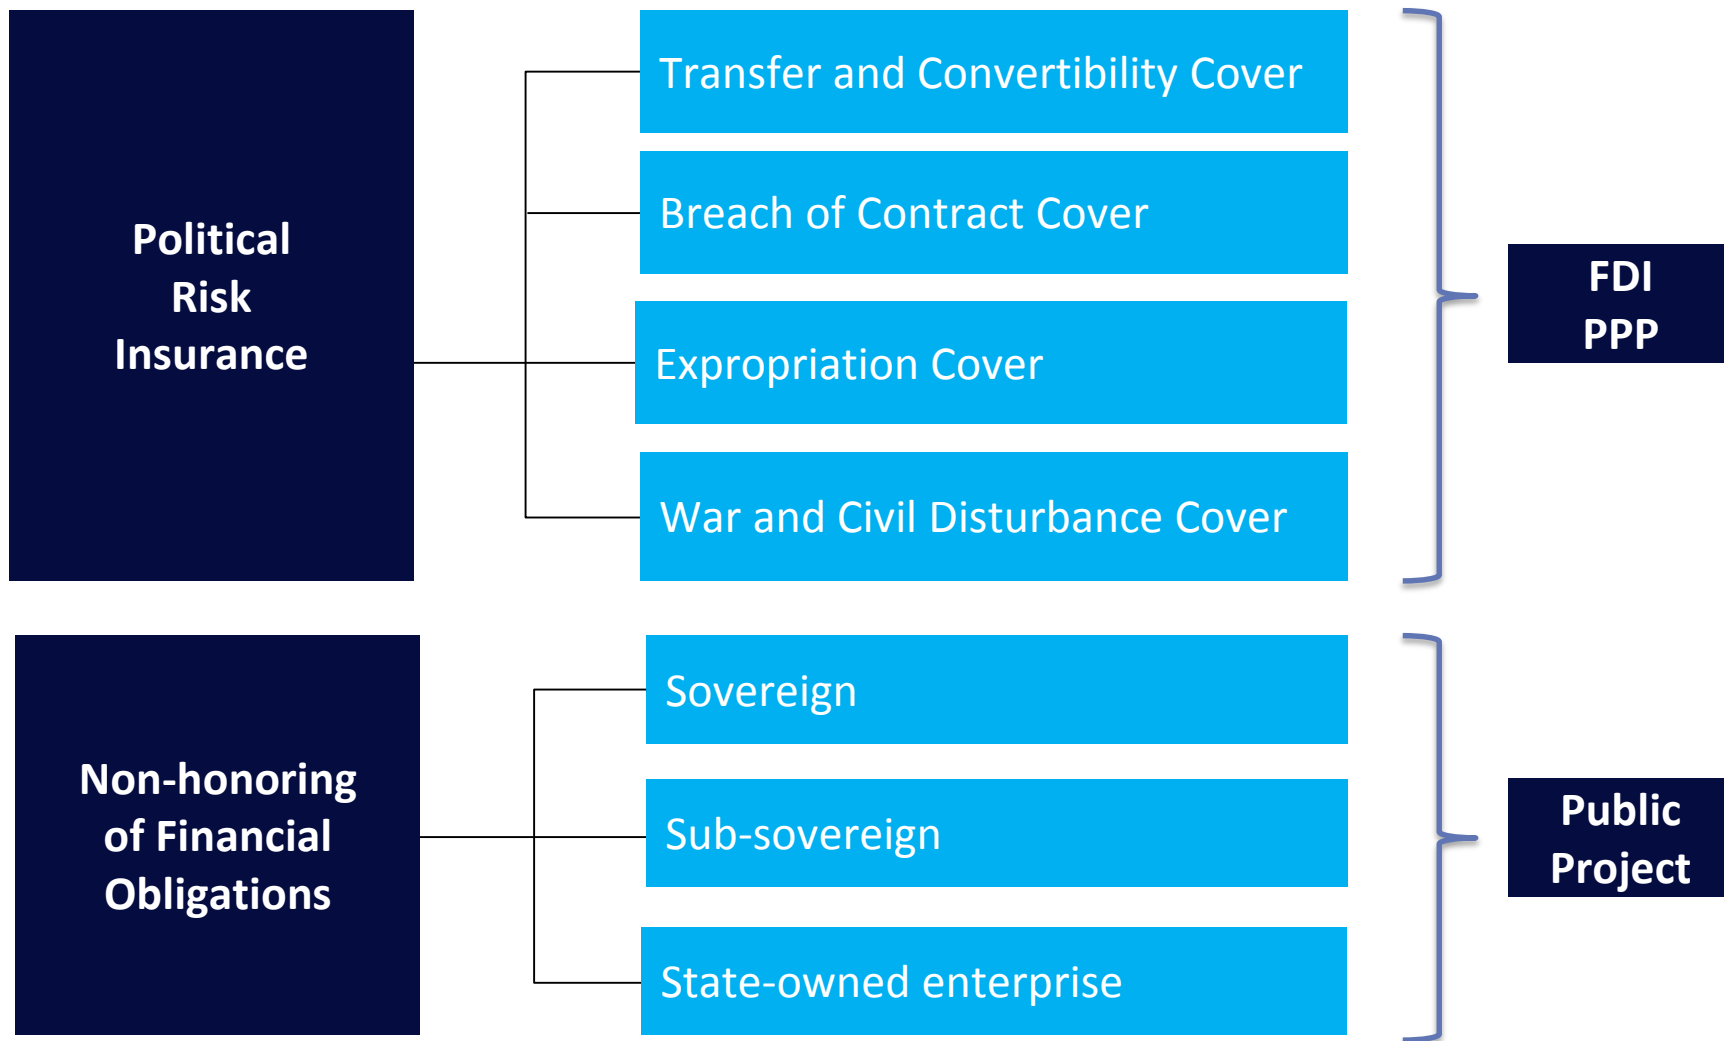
Political Risk Insurance

Transfer and Convertibility Cover

Breach of Contract Cover

Expropriation Cover

War and Civil Disturbance Cover

FDI
PPP

Non-honoring of Financial Obligations

Sovereign

Sub-sovereign

State-owned enterprise

Public Project